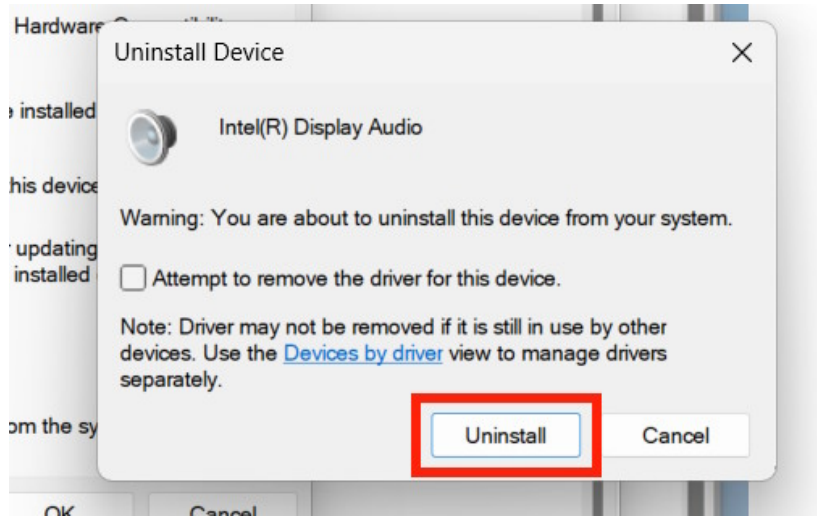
Hardware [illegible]

installed

his device

updating
installed

om the sy

OK

Cancel

Uninstall Device

Intel(R) Display Audio

Warning: You are about to uninstall this device from your system.

Attempt to remove the driver for this device.

Note: Driver may not be removed if it is still in use by other devices. Use the Devices by driver view to manage drivers separately.

Uninstall

Cancel